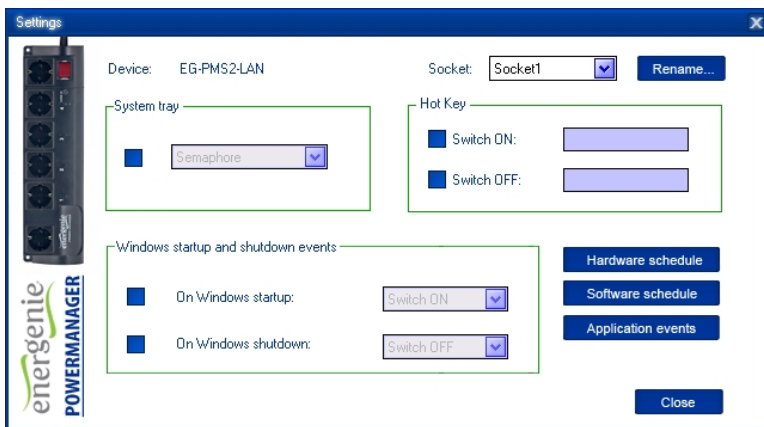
Settings

Device: EG-PMS2-LAN

Socket: Socket1

Rename...

System tray

Semaphore

Hot Key

Switch ON:

Switch OFF:

Windows startup and shutdown events

On Windows startup: Switch ON

On Windows shutdown: Switch OFF

Hardware schedule

Software schedule

Application events

Close

energenie

POWERMANAGER